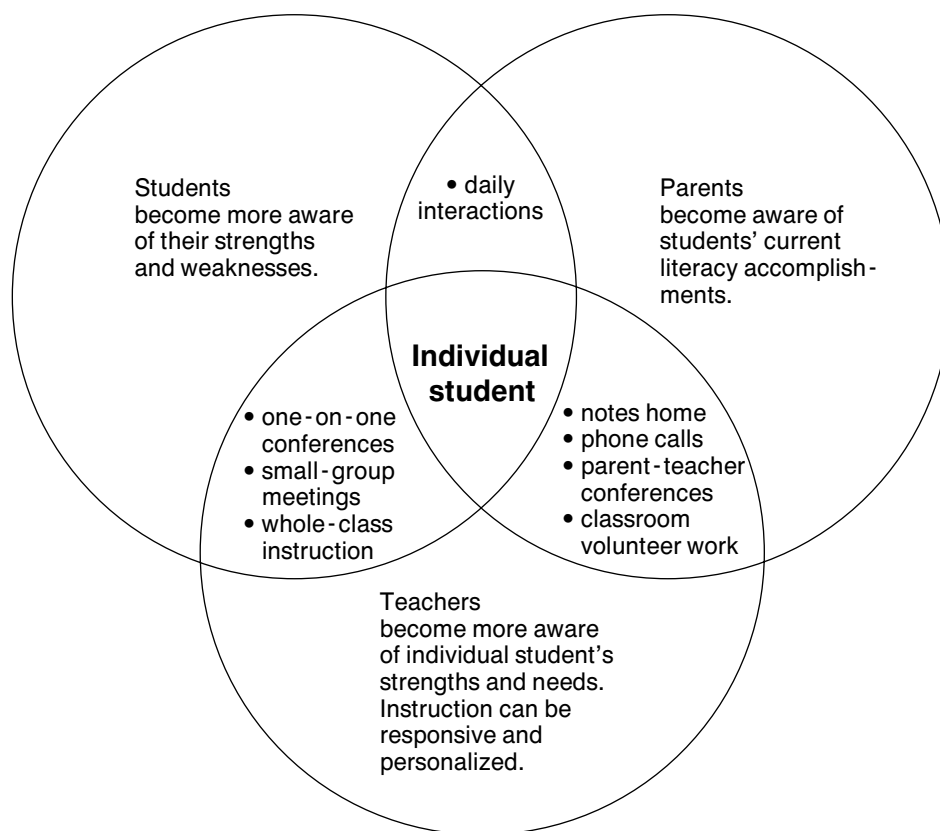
Students
become more aware of their strengths and weaknesses.

• daily interactions

Parents
become aware of students' current literacy accomplishments.

Individual student

• one-on-one conferences
• small-group meetings
• whole-class instruction

• notes home
• phone calls
• parent-teacher conferences
• classroom volunteer work

Teachers
become more aware of individual student's strengths and needs. Instruction can be responsive and personalized.